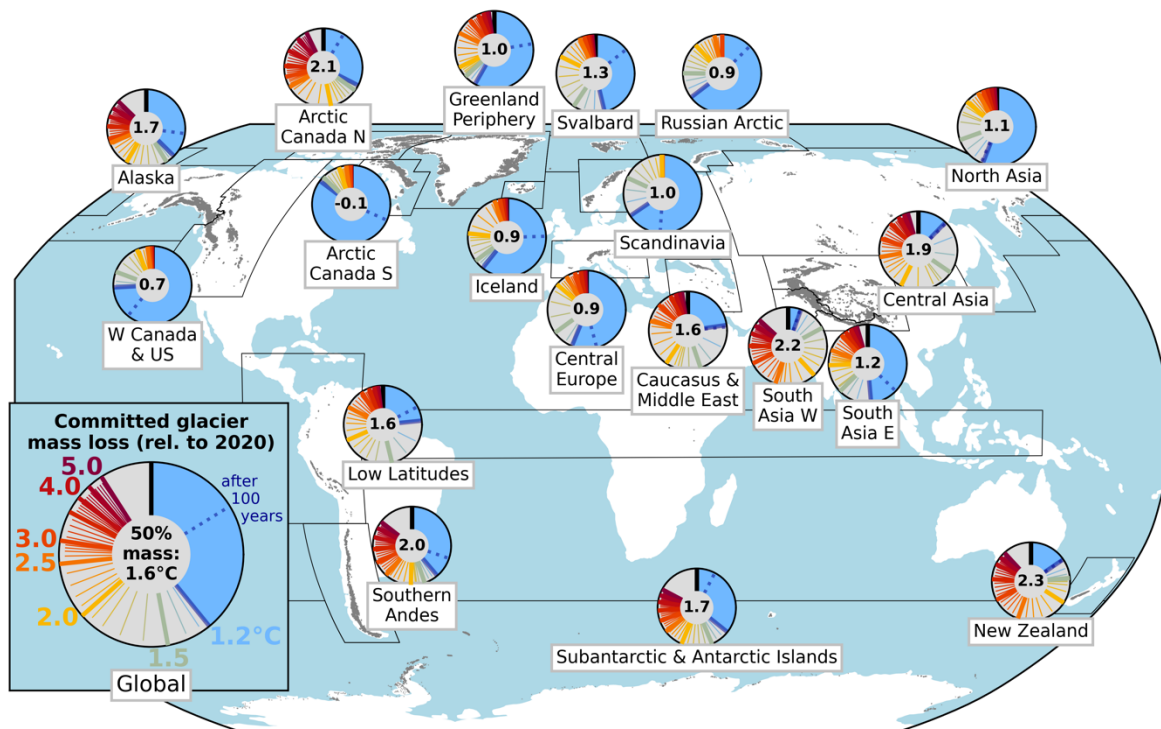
1.7
Alaska

2.1
Arctic Canada N

1.0
Greenland Periphery

1.3
Svalbard

0.9
Russian Arctic

1.1
North Asia

-0.1
Arctic Canada S

0.9
Iceland

1.0
Scandinavia

0.7
W Canada & US

1.9
Central Asia

0.9
Central Europe

1.6
Caucasus & Middle East

2.2
South Asia W

1.2
South Asia E

1.6
Low Latitudes

2.0
Southern Andes

1.7
Subantarctic & Antarctic Islands

2.3
New Zealand

Committed glacier mass loss (rel. to 2020)
5.0
4.0
3.0
2.5
2.0
1.5
1.2°C
after 100 years
50% mass: 1.6°C
Global